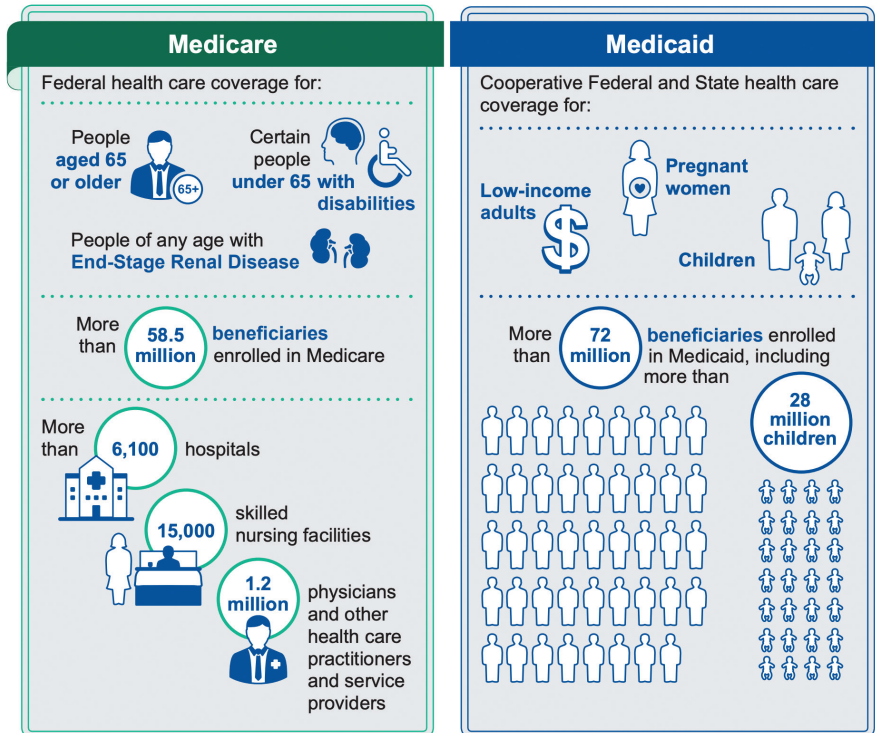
Medicare

Federal health care coverage for:

People aged 65 or older

65+

Certain people under 65 with disabilities

People of any age with End-Stage Renal Disease

More than 58.5 million beneficiaries enrolled in Medicare

More than 6,100 hospitals

15,000 skilled nursing facilities

1.2 million physicians and other health care practitioners and service providers

Medicaid

Cooperative Federal and State health care coverage for:

Low-income adults

Pregnant women

Children

More than 72 million beneficiaries enrolled in Medicaid, including more than

28 million children